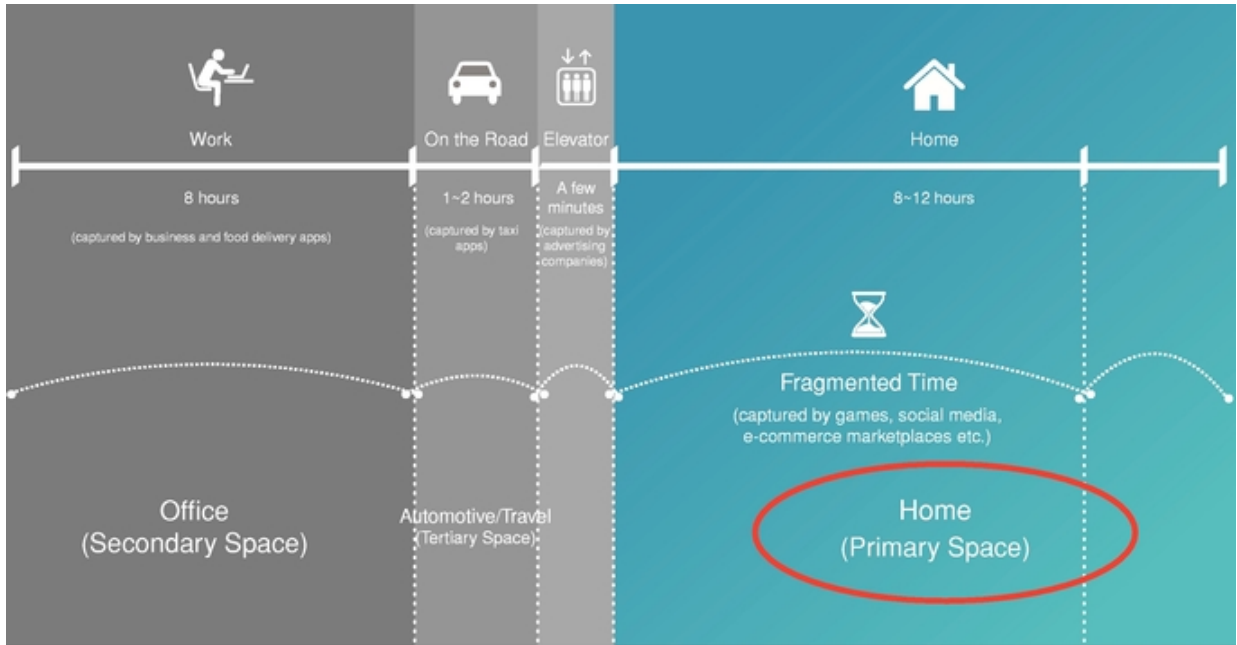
Work

8 hours

(captured by business and food delivery apps)

On the Road

1~2 hours

(captured by taxi apps)

Elevator

A few minutes

(captured by advertising companies)

Home

8~12 hours

Fragmented Time

(captured by games, social media, e-commerce marketplaces etc.)

Office
(Secondary Space)

Automotive/Travel
(Tertiary Space)

Home
(Primary Space)